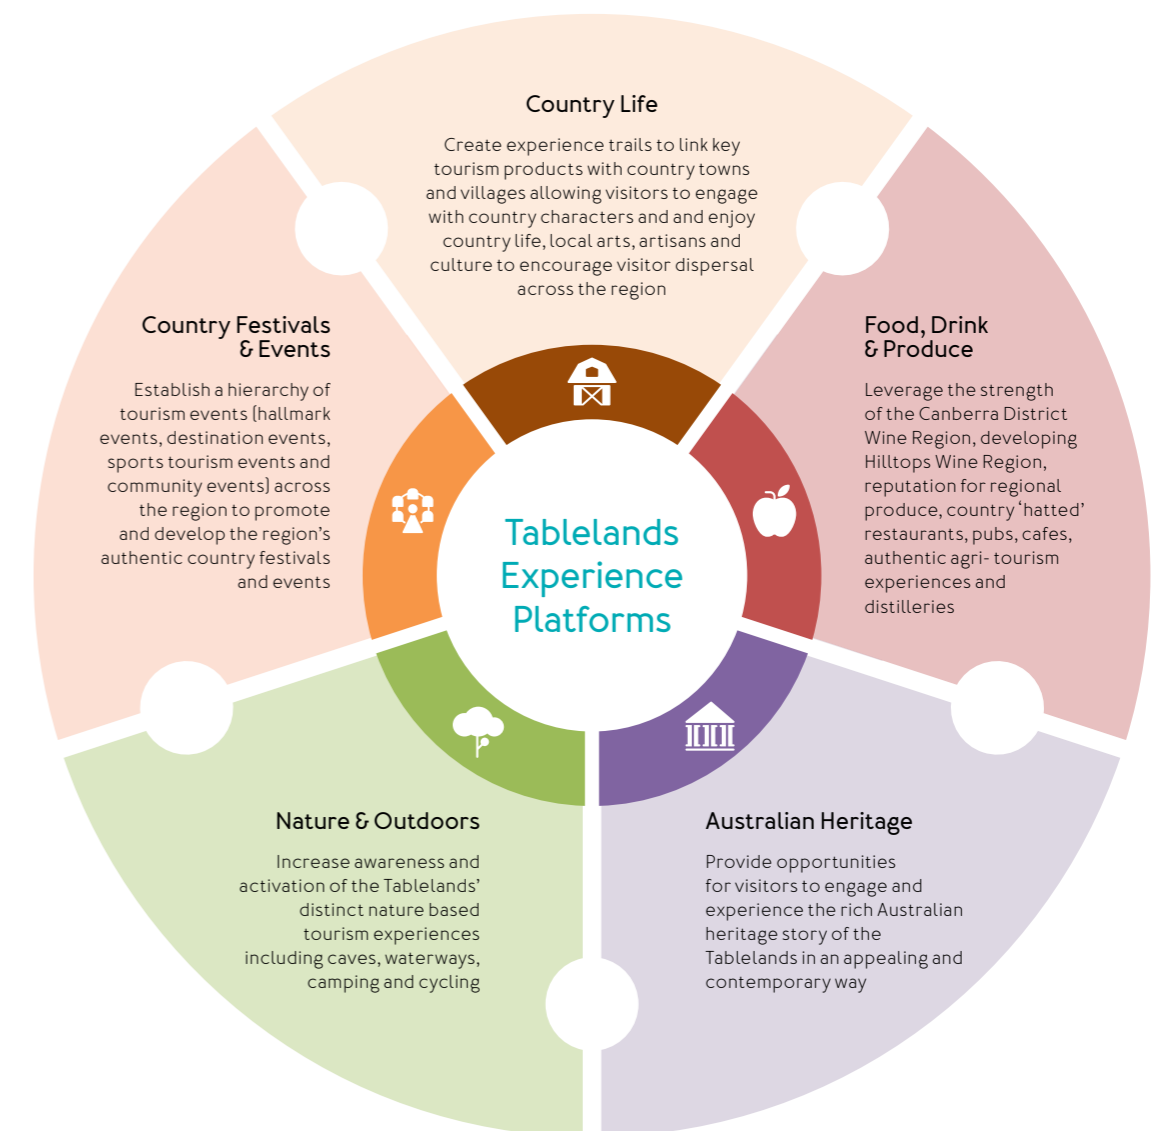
Country Life

Create experience trails to link key tourism products with country towns and villages allowing visitors to engage with country characters and and enjoy country life, local arts, artisans and culture to encourage visitor dispersal across the region

Country Festivals & Events

Establish a hierarchy of tourism events (hallmark events, destination events, sports tourism events and community events) across the region to promote and develop the region's authentic country festivals and events

Food, Drink & Produce

Leverage the strength of the Canberra District Wine Region, developing Hilltops Wine Region, reputation for regional produce, country 'hatted' restaurants, pubs, cafes, authentic agri- tourism experiences and distilleries

Tablelands Experience Platforms

Nature & Outdoors

Increase awareness and activation of the Tablelands' distinct nature based tourism experiences including caves, waterways, camping and cycling

Australian Heritage

Provide opportunities for visitors to engage and experience the rich Australian heritage story of the Tablelands in an appealing and contemporary way